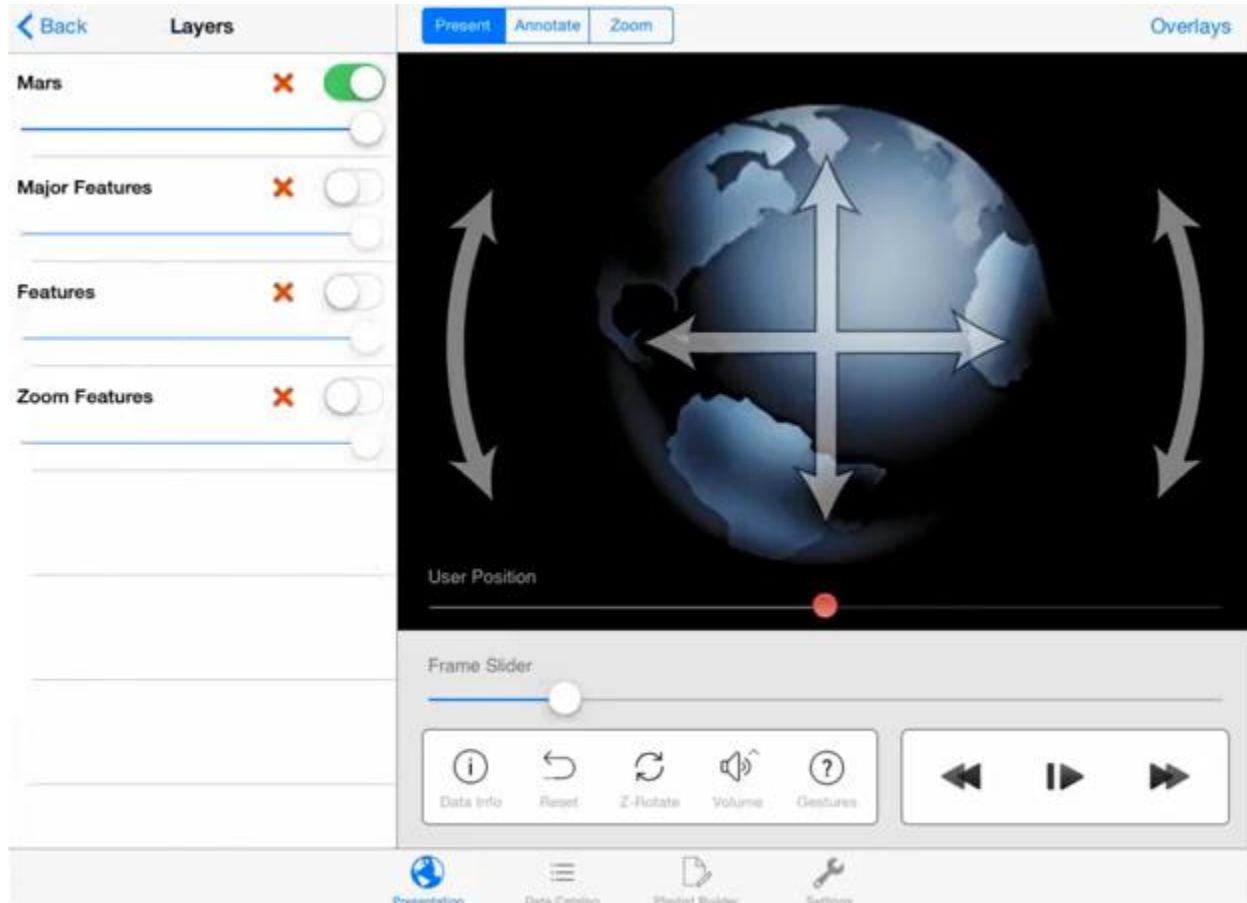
Back Layers

Present Annotate Zoom

Overlays

Mars

Major Features

Features

Zoom Features

User Position

Frame Slider

Data Info Reset Z-Rotate Volume Gestures

Presentation Data Catalog Playlist Builder Settings